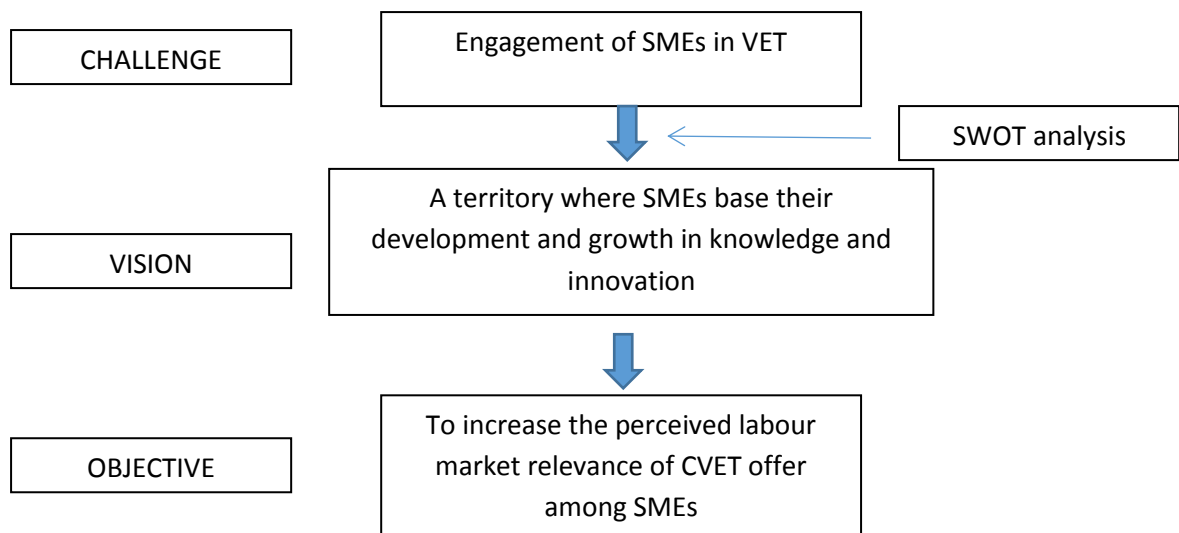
CHALLENGE

Engagement of SMEs in VET

SWOT analysis

VISION

A territory where SMEs base their development and growth in knowledge and innovation

OBJECTIVE

To increase the perceived labour market relevance of CVET offer among SMEs